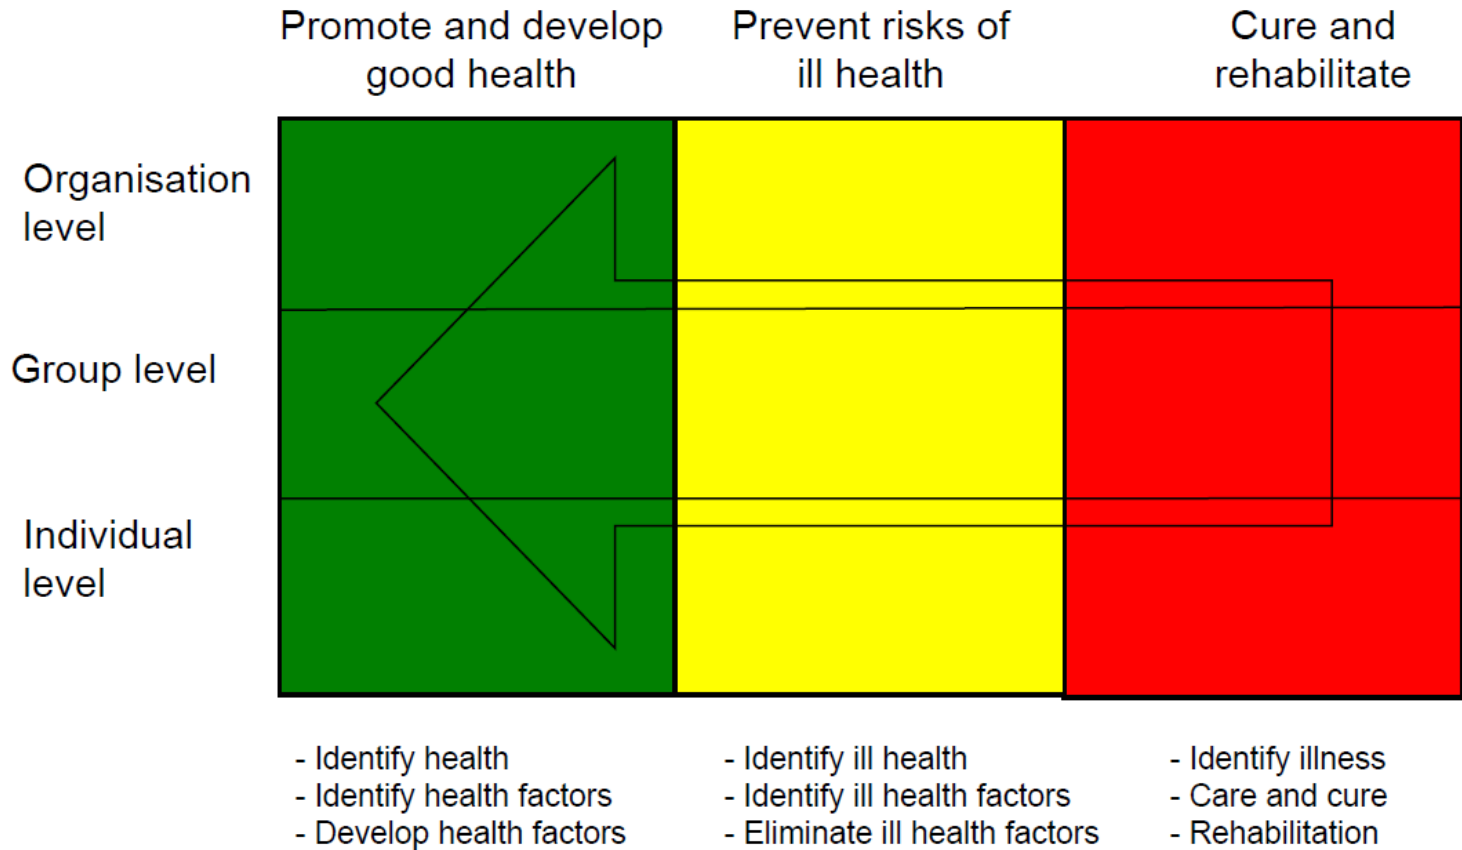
Promote and develop good health

Prevent risks of ill health

Cure and rehabilitate

Organisation level

Group level

Individual level

- Identify health
- Identify health factors
- Develop health factors

- Identify ill health
- Identify ill health factors
- Eliminate ill health factors

- Identify illness
- Care and cure
- Rehabilitation